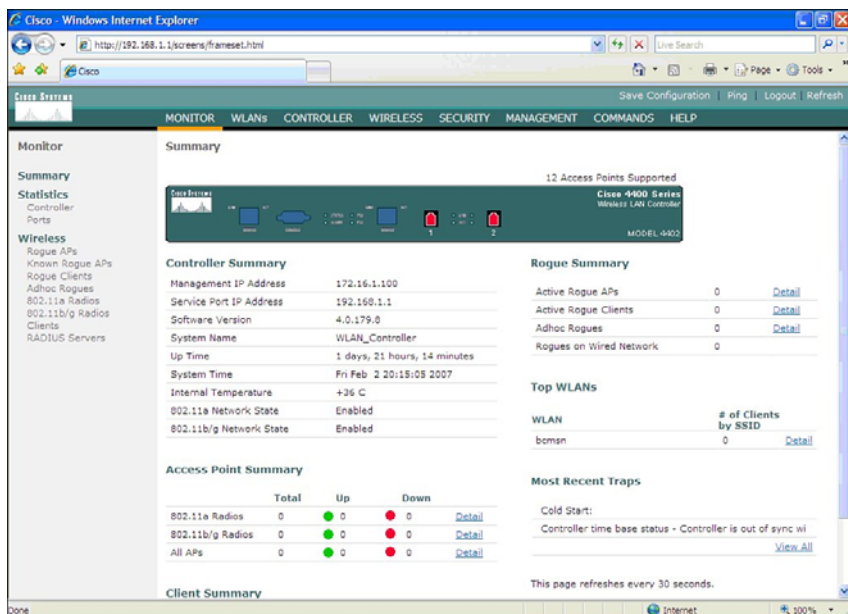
Cisco - Windows Internet Explorer

http://192.168.1.1/screens/frameset.html

Live Search

Cisco

Page • Tools •

Cisco Systems

Save Configuration | Ping | Logout | Refresh

MONITOR WLANs CONTROLLER WIRELESS SECURITY MANAGEMENT COMMANDS HELP

Monitor

Summary

Statistics
Controller
Ports

Wireless
Rogue APs
Known Rogue APs
Rogue Clients
Adhoc Rogues
802.11a Radios
802.11b/g Radios
Clients
RADIUS Servers

Summary

12 Access Points Supported

Cisco Systems

Cisco 4400 Series
Wireless LAN Controller

MODEL 4402

1 2

Controller Summary

| | |
|---|---|
| Management IP Address | 172.16.1.100 |
| Service Port IP Address | 192.168.1.1 |
| Software Version | 4.0.179.8 |
| System Name | WLAN_Controller |
| Up Time | 1 days, 21 hours, 14 minutes |
| System Time | Fri Feb 2 20:15:05 2007 |
| Internal Temperature | +36 C |
| 802.11a Network State | Enabled |
| 802.11b/g Network State | Enabled |

Rogue Summary

| | | |
|---|---|---|
| Active Rogue APs | 0 | Detail |
| Active Rogue Clients | 0 | Detail |
| Adhoc Rogues | 0 | Detail |
| Rogues on Wired Network | 0 | |

Top WLANs

| WLAN | # of Clients by SSID | |
|---|---|---|
| bcmsn | 0 | Detail |

Access Point Summary

| | Total | Up | Down | |
|---|---|---|---|---|
| 802.11a Radios | 0 | 0 | 0 | Detail |
| 802.11b/g Radios | 0 | 0 | 0 | Detail |
| All APs | 0 | 0 | 0 | Detail |

Most Recent Traps

Cold Start:
Controller time base status - Controller is out of sync wi

View All

This page refreshes every 30 seconds.

Client Summary

Done

Internet

100%